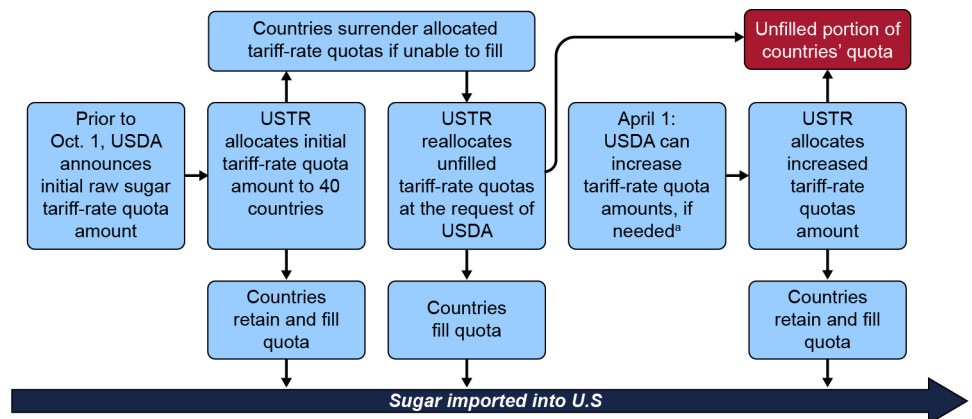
Countries surrender allocated tariff-rate quotas if unable to fill

Unfilled portion of countries' quota

Prior to Oct. 1, USDA announces initial raw sugar tariff-rate quota amount

USTR allocates initial tariff-rate quota amount to 40 countries

USTR reallocates unfilled tariff-rate quotas at the request of USDA

April 1: USDA can increase tariff-rate quota amounts, if needed$^{a}$

USTR allocates increased tariff-rate quotas amount

Countries retain and fill quota

Countries fill quota

Countries retain and fill quota

Sugar imported into U.S